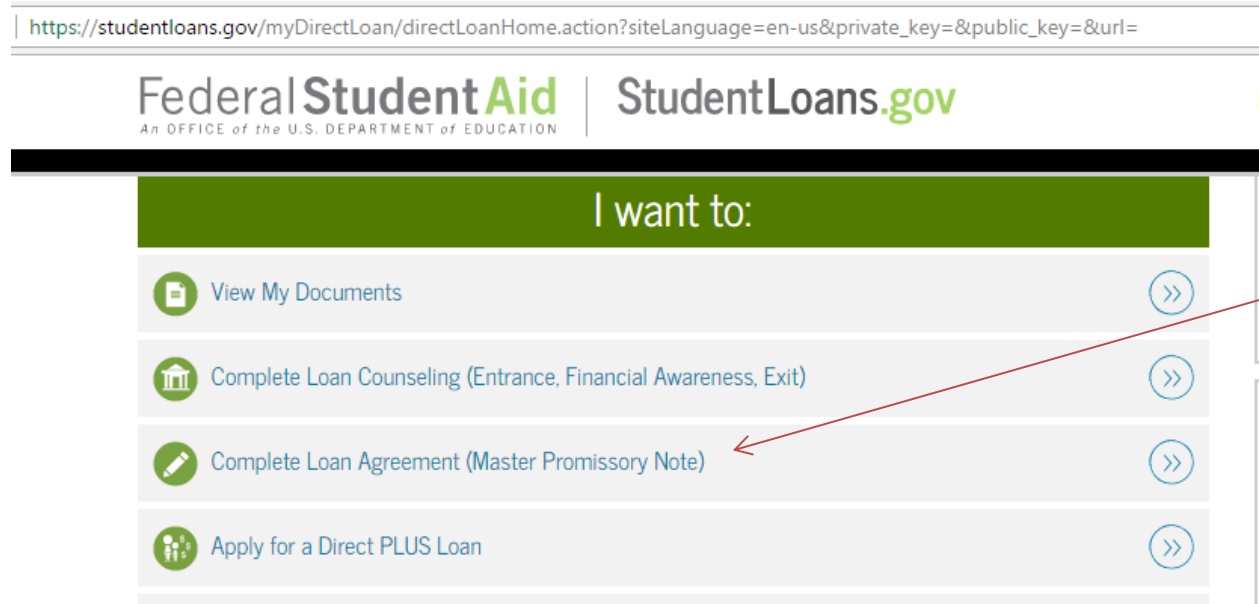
https://studentloans.gov/myDirectLoan/directLoanHome.action?siteLanguage=en-us&private_key=&public_key=&url=

Federal Student Aid
An OFFICE of the U.S. DEPARTMENT of EDUCATION

StudentLoans.gov

I want to:

View My Documents

Complete Loan Counseling (Entrance, Financial Awareness, Exit)

Complete Loan Agreement (Master Promissory Note)

Apply for a Direct PLUS Loan